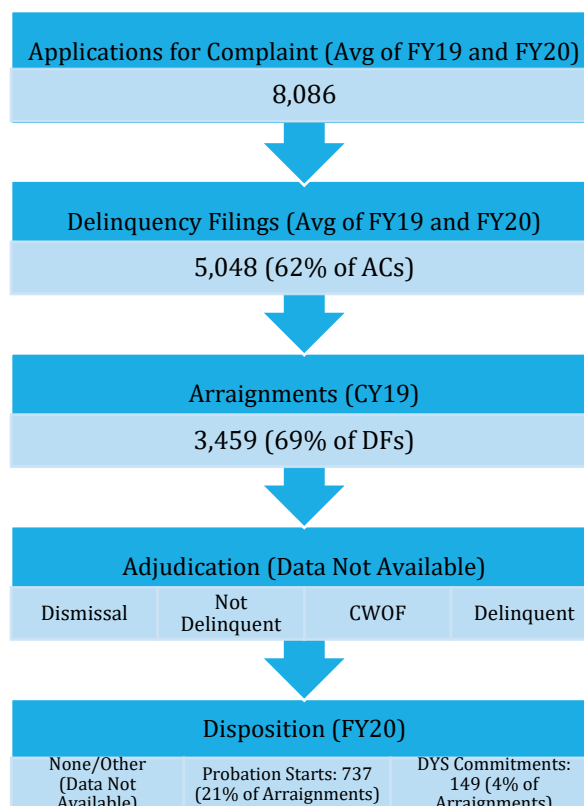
Applications for Complaint (Avg of FY19 and FY20)

8,086

Delinquency Filings (Avg of FY19 and FY20)

5,048 (62% of ACs)

Arraignments (CY19)

3,459 (69% of DFs)

Adjudication (Data Not Available)

| Dismissal | Not Delinquent | CWOF | Delinquent |
|---|---|---|---|

Disposition (FY20)

| None/Other (Data Not Available) | Probation Starts: 737 (21% of Arraignments) | DYS Commitments: 149 (4% of Arraignments) |
|---|---|---|